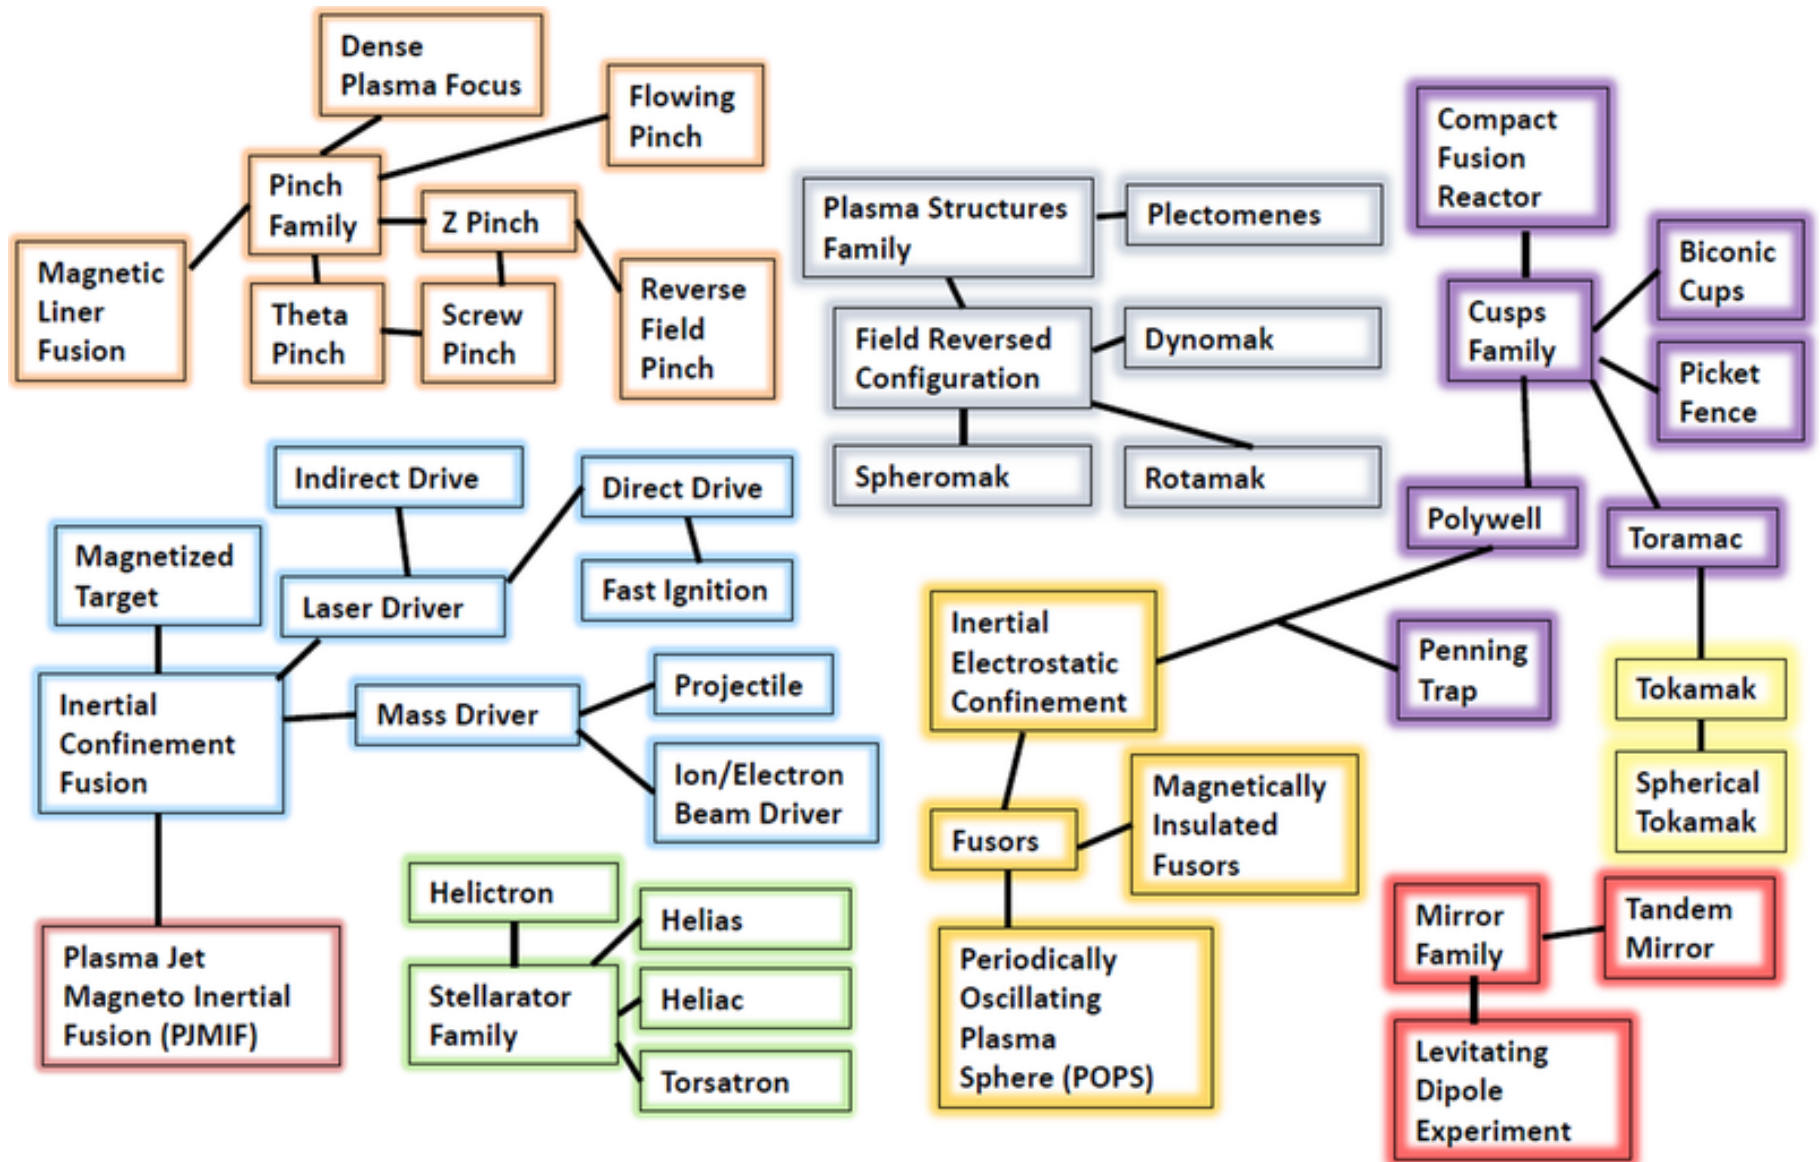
Dense Plasma Focus

Flowing Pinch

Pinch Family

Z Pinch

Magnetic Liner Fusion

Theta Pinch

Screw Pinch

Reverse Field Pinch

Plasma Structures Family

Plectomenes

Compact Fusion Reactor

Biconic Cups

Cusps Family

Picket Fence

Field Reversed Configuration

Dynomak

Spheromak

Rotamak

Polywell

Toramac

Indirect Drive

Direct Drive

Magnetized Target

Laser Driver

Fast Ignition

Inertial Electrostatic Confinement

Penning Trap

Tokamak

Inertial Confinement Fusion

Mass Driver

Projectile

Ion/Electron Beam Driver

Spherical Tokamak

Magnetically Insulated Fusors

Fusors

Helictron

Helias

Mirror Family

Tandem Mirror

Plasma Jet Magneto Inertial Fusion (PJMIF)

Stellarator Family

Heliac

Periodically Oscillating Plasma Sphere (POPS)

Torsatron

Levitating Dipole Experiment